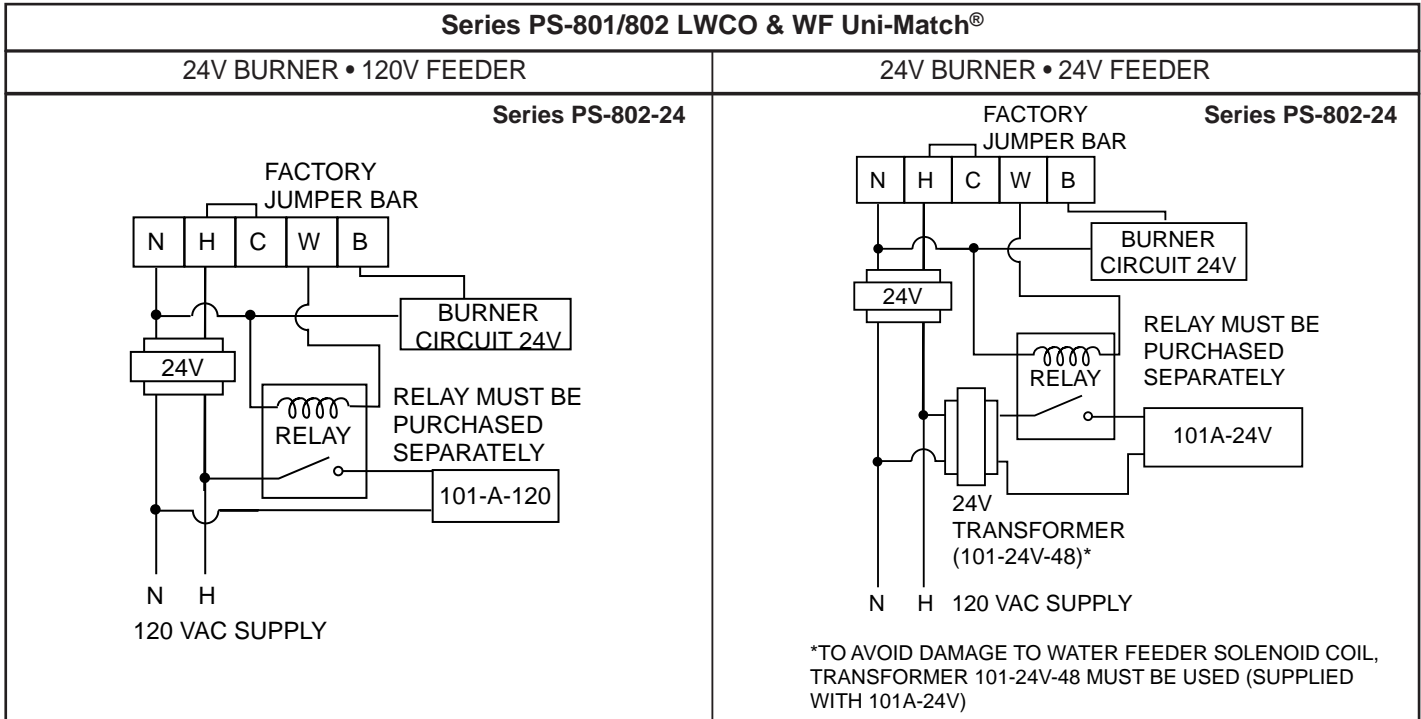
Series PS-801/802 LWCO & WF Uni-Match®

| 24V BURNER • 120V FEEDER | 24V BURNER • 24V FEEDER |
|---|---|

Series PS-802-24

FACTORY JUMPER BAR

N H C W B

BURNER CIRCUIT 24V

24V

RELAY

RELAY MUST BE PURCHASED SEPARATELY

101-A-120

N H

120 VAC SUPPLY

Series PS-802-24

FACTORY JUMPER BAR

N H C W B

BURNER CIRCUIT 24V

24V

RELAY MUST BE PURCHASED SEPARATELY

RELAY

101A-24V

24V TRANSFORMER (101-24V-48)*

N H 120 VAC SUPPLY

*TO AVOID DAMAGE TO WATER FEEDER SOLENOID COIL, TRANSFORMER 101-24V-48 MUST BE USED (SUPPLIED WITH 101A-24V)